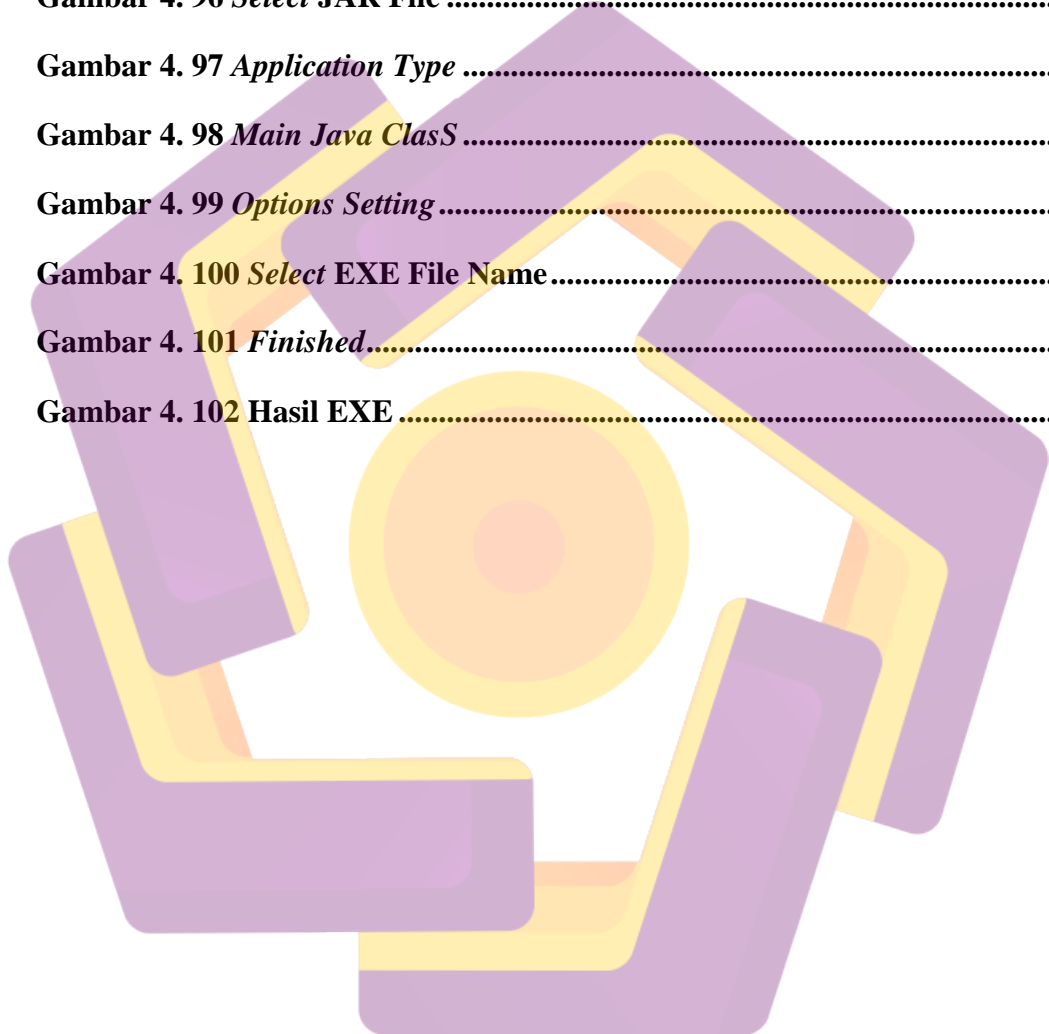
Gambar 4. 96 *Select* JAR File ...............................................................................

Gambar 4. 97 *Application Type* ...............................................................................

Gambar 4. 98 *Main Java ClasS* ...............................................................................

Gambar 4. 99 *Options Setting* ...............................................................................

Gambar 4. 100 *Select* EXE File Name ...............................................................................

Gambar 4. 101 *Finished* ...............................................................................

Gambar 4. 102 Hasil EXE ...............................................................................